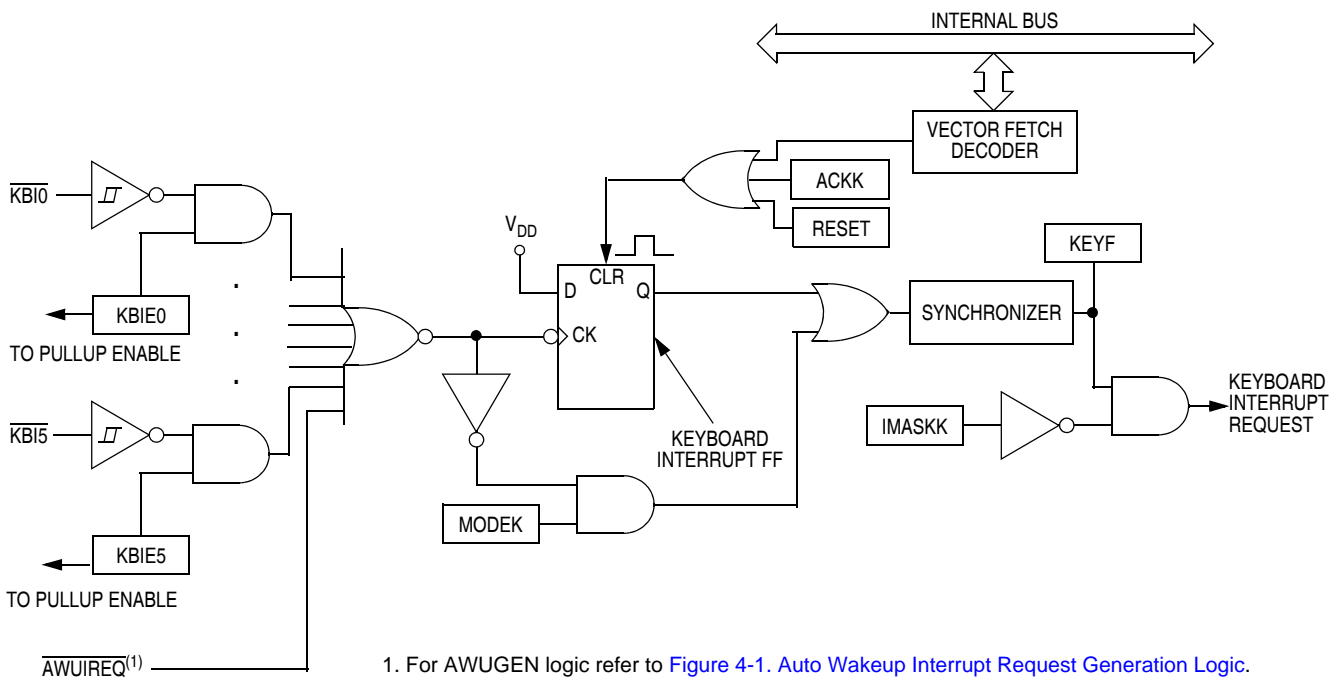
INTERNAL BUS

VECTOR FETCH DECODER

ACKK

RESET

$\overline{KBI0}$

$V_{DD}$

CLR

D

Q

KEYF

KBIE0

CK

SYNCHRONIZER

TO PULLUP ENABLE

.
.
.

$\overline{KBI5}$

IMASKK

KEYBOARD INTERRUPT REQUEST

KEYBOARD INTERRUPT FF

MODEK

KBIE5

TO PULLUP ENABLE

$\overline{AWUIREQ}^{(1)}$

1. For AWUGEN logic refer to Figure 4-1. Auto Wakeup Interrupt Request Generation Logic.